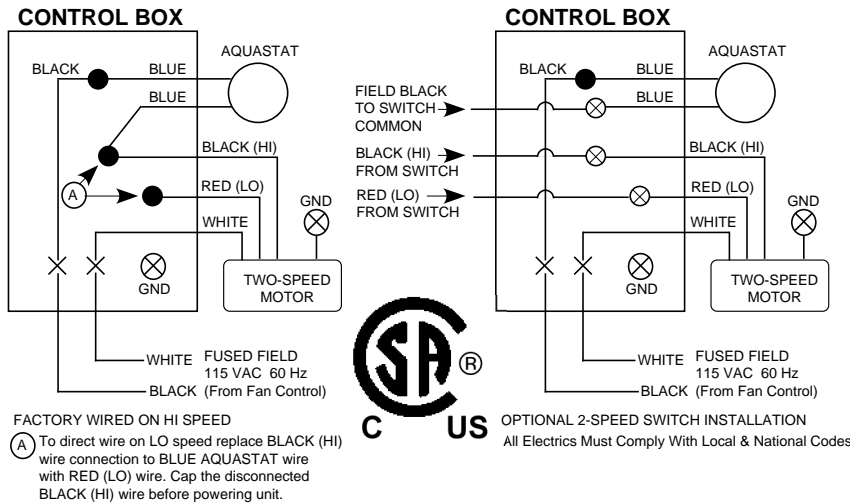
CONTROL BOX

AQUASTAT

BLACK

BLUE

BLUE

BLACK (HI)

A

RED (LO)

WHITE

GND

GND

TWO-SPEED MOTOR

WHITE

BLACK

FUSED FIELD
115 VAC 60 Hz
(From Fan Control)

FACTORY WIRED ON HI SPEED

A To direct wire on LO speed replace BLACK (HI) wire connection to BLUE AQUASTAT wire with RED (LO) wire. Cap the disconnected BLACK (HI) wire before powering unit.

CONTROL BOX

AQUASTAT

BLACK

BLUE

FIELD BLACK TO SWITCH COMMON

BLUE

BLACK (HI) FROM SWITCH

BLACK (HI)

RED (LO) FROM SWITCH

RED (LO)

WHITE

GND

GND

TWO-SPEED MOTOR

WHITE

BLACK

FUSED FIELD
115 VAC 60 Hz
(From Fan Control)

SA ®
C US

OPTIONAL 2-SPEED SWITCH INSTALLATION
All Electrics Must Comply With Local & National Codes